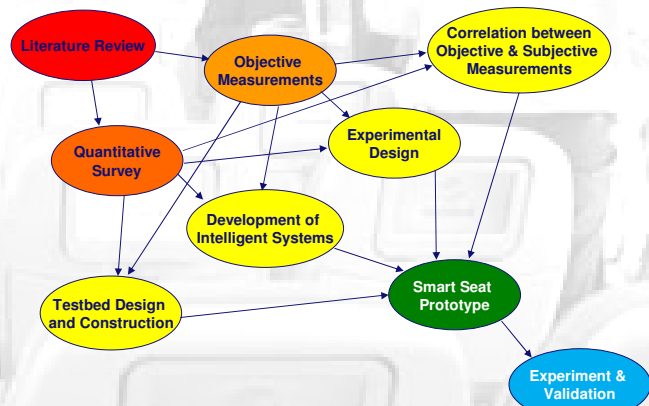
Literature Review

Objective Measurements

Correlation between Objective & Subjective Measurements

Quantitative Survey

Experimental Design

Development of Intelligent Systems

Smart Seat Prototype

Testbed Design and Construction

Experiment & Validation